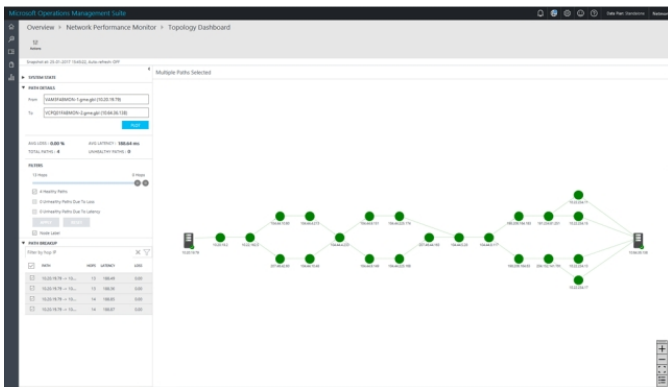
Microsoft Operations Management Suite

Overview > Network Performance Monitor > Topology Dashboard

Refresh

Snapshot at 29-01-2017 15:45:02, Auto refresh: OFF

SYSTEM STATE

PATH DETAILS

From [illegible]

To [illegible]

Apply

AVG LOSS : 0.00 %
AVG LATENCY : 188.64 ms
TOTAL PATHS : 4
UNHEALTHY PATHS : 0

FILTERS

Healthy Paths
Unhealthy Paths Due To Loss
Unhealthy Paths Due To Latency

Node Label

PATH BREAKUP

Filter by hop IP

| PATH | HOPS | LATENCY | LOSS |
|---|---|---|---|
| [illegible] | 13 | 188.69 | 0.00 |
| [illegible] | 13 | 188.56 | 0.00 |
| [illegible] | 14 | 188.69 | 0.00 |
| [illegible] | 14 | 188.67 | 0.00 |

Multiple Paths Selected